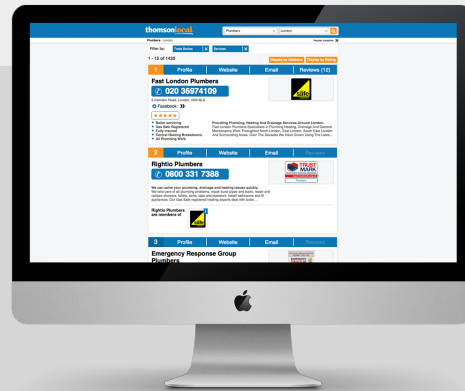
thomsonlocal

Plumbers

London

Plumbers › London

Filter by: Trade Bodies Services

1 - 13 of 1420

Display by Distance Display by Rating

1 Profile Website Email Reviews (12)

Fast London Plumbers

020 36974109

Facebook

Providing Plumbing, Heating And Drainage Services Around London.

2 Profile Website Email Reviews

Rightio Plumbers

0800 331 7388

TRUST MARK

We can solve your plumbing, drainage and heating issues quickly.

Rightio Plumbers are members of

3 Profile Website Email Reviews

Emergency Response Group Plumbers